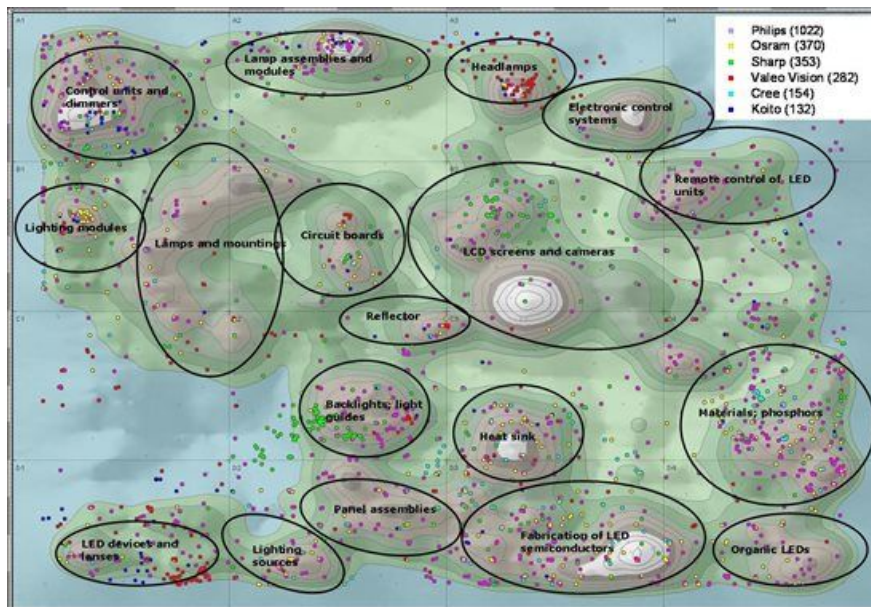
Philips (1022)
Osram (370)
Sharp (353)
Valeo Vision (282)
Cree (154)
Koito (132)

A1
A2
A3
A4
B1
C1
D1
D2

Control units and dimmers
Lamp assemblies and modules
Headlamps
Electronic control systems
Remote control of LED units
Lighting modules
Lamps and mountings
Circuit boards
LCD screens and cameras
Reflector
Backlights; light guides
Heat sink
Materials; phosphors
Panel assemblies
LED devices and lenses
Lighting sources
Fabrication of LED semiconductors
Organic LEDs